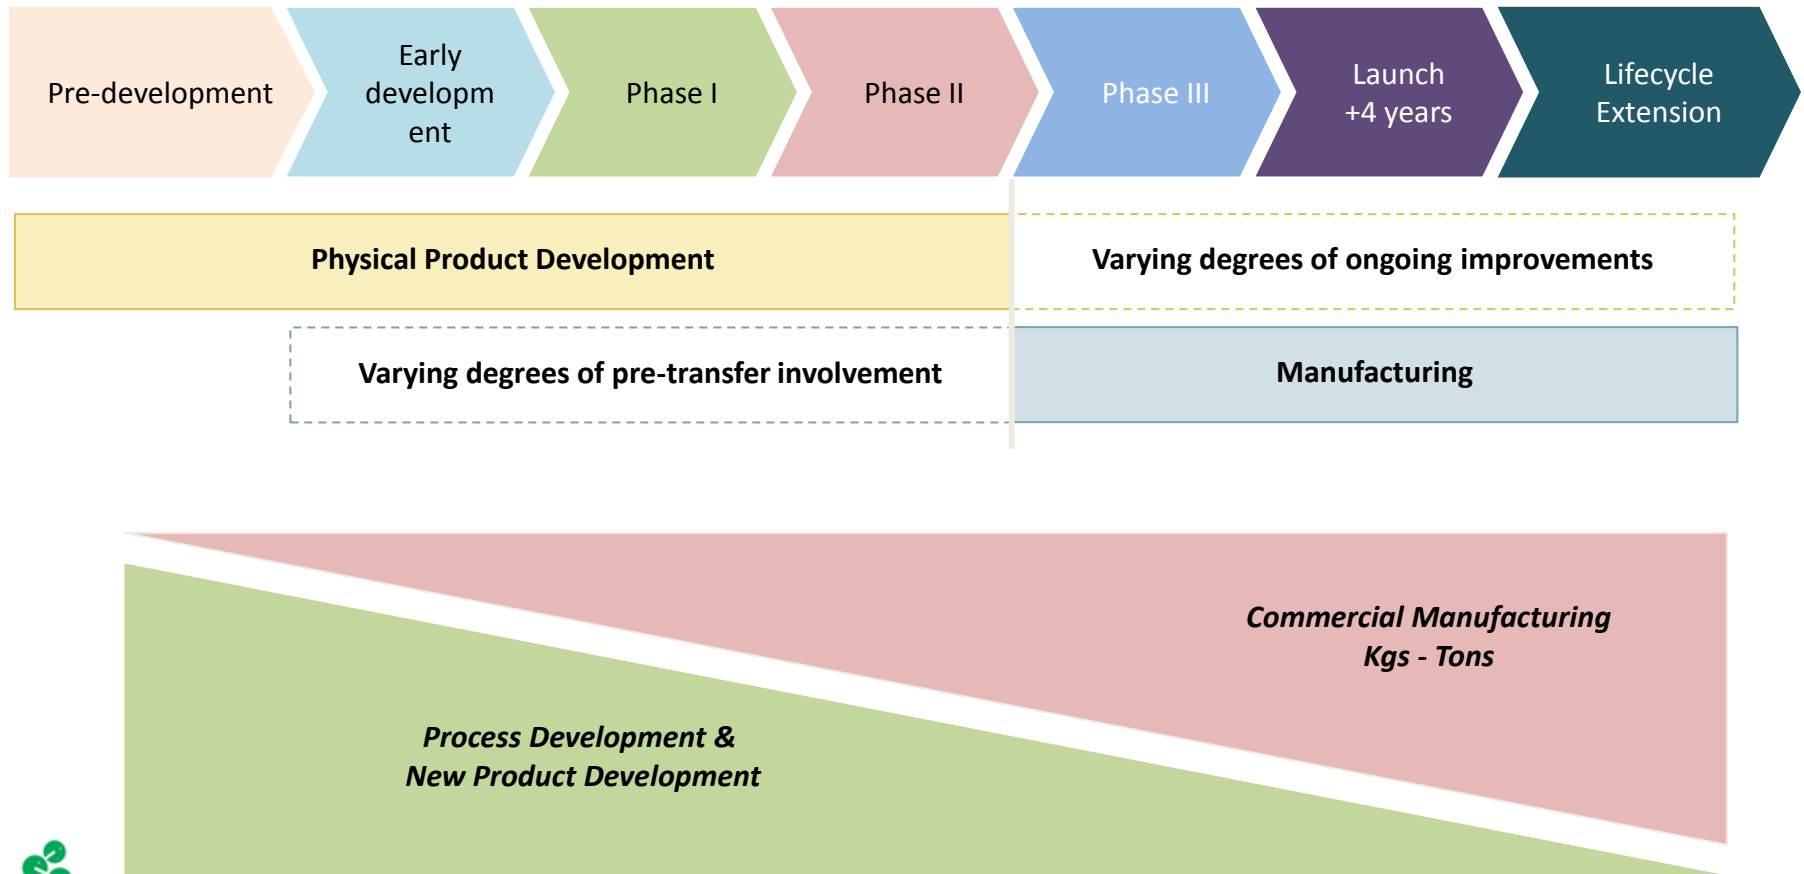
Pre-development

Early developm ent

Phase I

Phase II

Phase III

Launch +4 years

Lifecycle Extension

Physical Product Development

Varying degrees of ongoing improvements

Varying degrees of pre-transfer involvement

Manufacturing

Commercial Manufacturing
Kgs - Tons

Process Development &
New Product Development